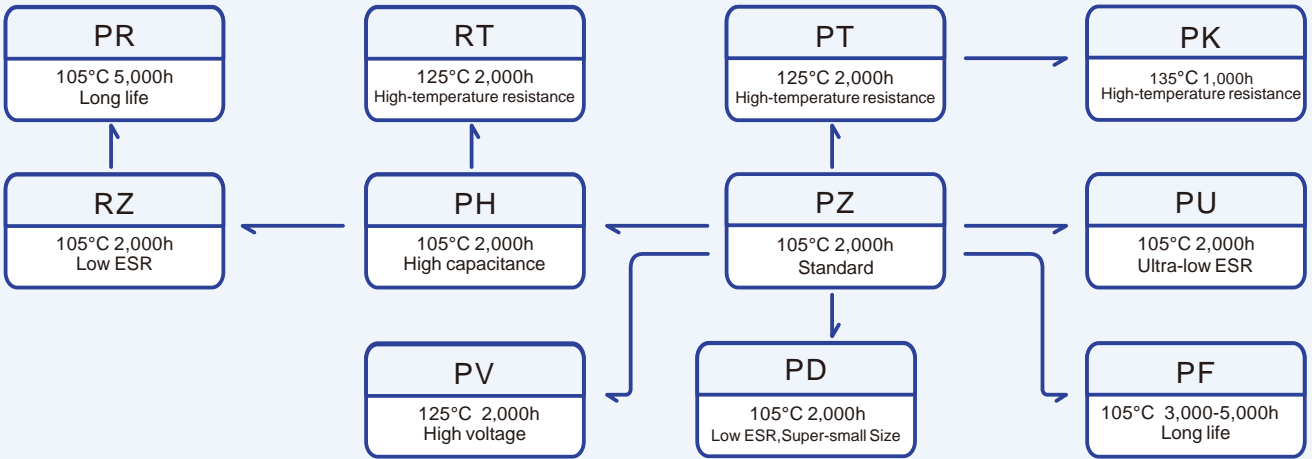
PR
105°C 5,000h
Long life

RT
125°C 2,000h
High-temperature resistance

PT
125°C 2,000h
High-temperature resistance

PK
135°C 1,000h
High-temperature resistance

RZ
105°C 2,000h
Low ESR

PH
105°C 2,000h
High capacitance

PZ
105°C 2,000h
Standard

PU
105°C 2,000h
Ultra-low ESR

PV
125°C 2,000h
High voltage

PD
105°C 2,000h
Low ESR,Super-small Size

PF
105°C 3,000-5,000h
Long life